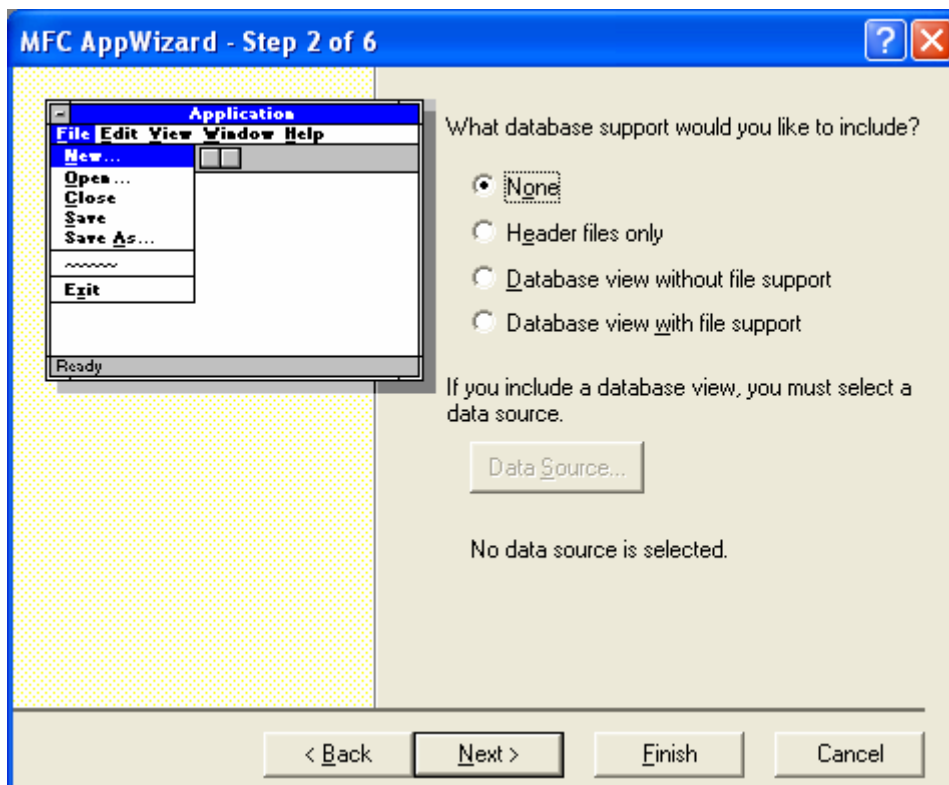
MFC AppWizard - Step 2 of 6

Application
File Edit View Window Help
New...
Open...
Close
Save
Save As...
~~~~~~
Exit
Ready

What database support would you like to include?

None

Header files only

Database view without file support

Database view with file support

If you include a database view, you must select a data source.

Data Source...

No data source is selected.

< Back
Next >
Finish
Cancel